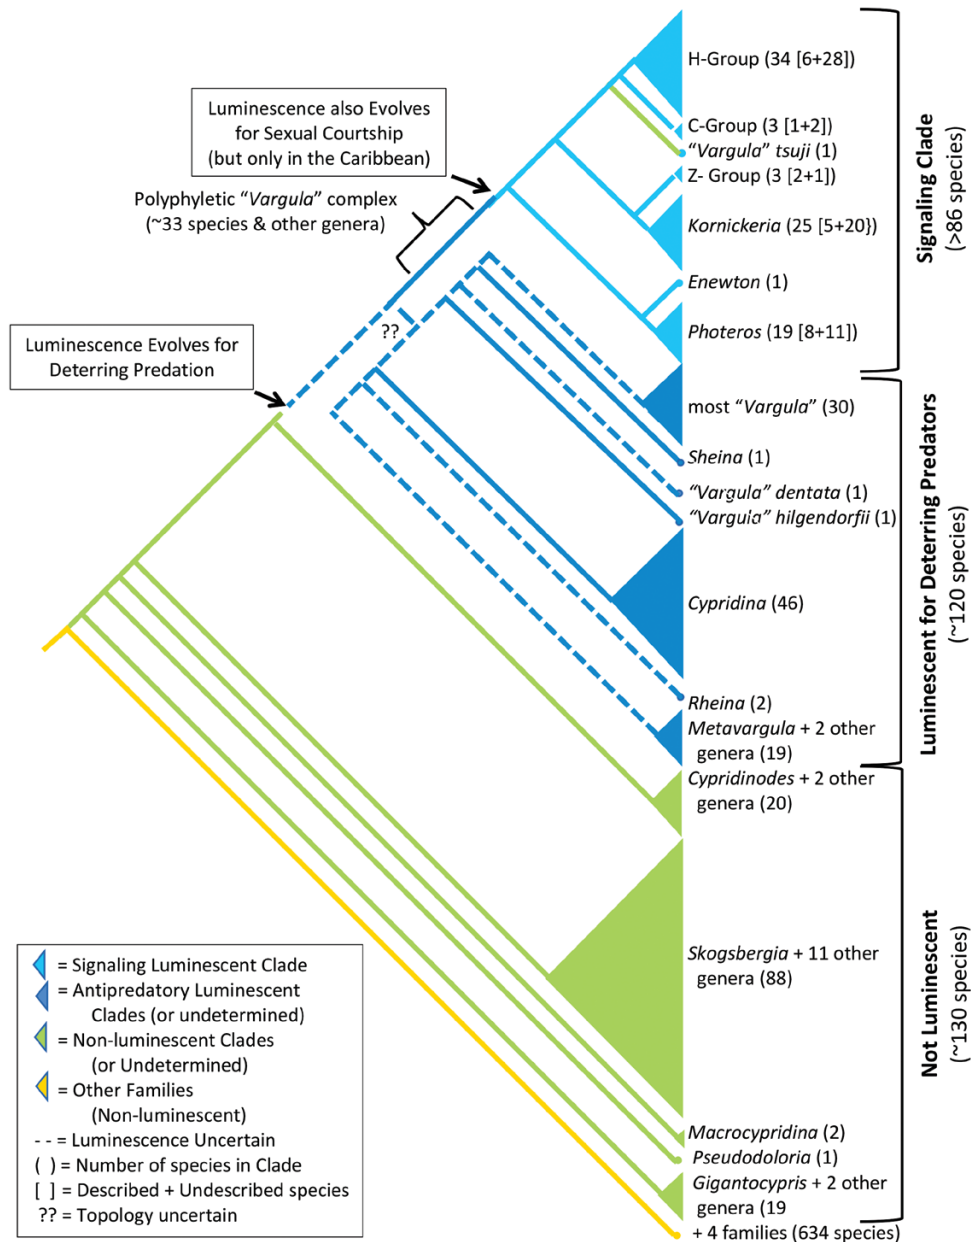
Luminescence also Evolves for Sexual Courtship (but only in the Caribbean)

Polyphyletic "Vargula" complex (~33 species & other genera)

Luminescence Evolves for Deterring Predation

??

H-Group (34 [6+28])
C-Group (3 [1+2])
"Vargula" tsuji (1)
Z- Group (3 [2+1])
Kornickeria (25 [5+20])
Enewton (1)
Photeros (19 [8+11])
most "Vargula" (30)
Sheina (1)
"Vargula" dentata (1)
"Vargula" hilgendorfii (1)
Cypridina (46)
Rheina (2)
Metavargula + 2 other genera (19)
Cypridinodes + 2 other genera (20)
Skogsbergia + 11 other genera (88)
Macrocypridina (2)
Pseudodoloria (1)
Gigantocypris + 2 other genera (19
+ 4 families (634 species)

Signaling Clade (>86 species)
Luminescent for Deterring Predators (~120 species)
Not Luminescent (~130 species)

= Signaling Luminescent Clade
= Antipredatory Luminescent Clades (or undetermined)
= Non-luminescent Clades (or Undetermined)
= Other Families (Non-luminescent)
- - = Luminescence Uncertain
( ) = Number of species in Clade
[ ] = Described + Undescribed species
?? = Topology uncertain